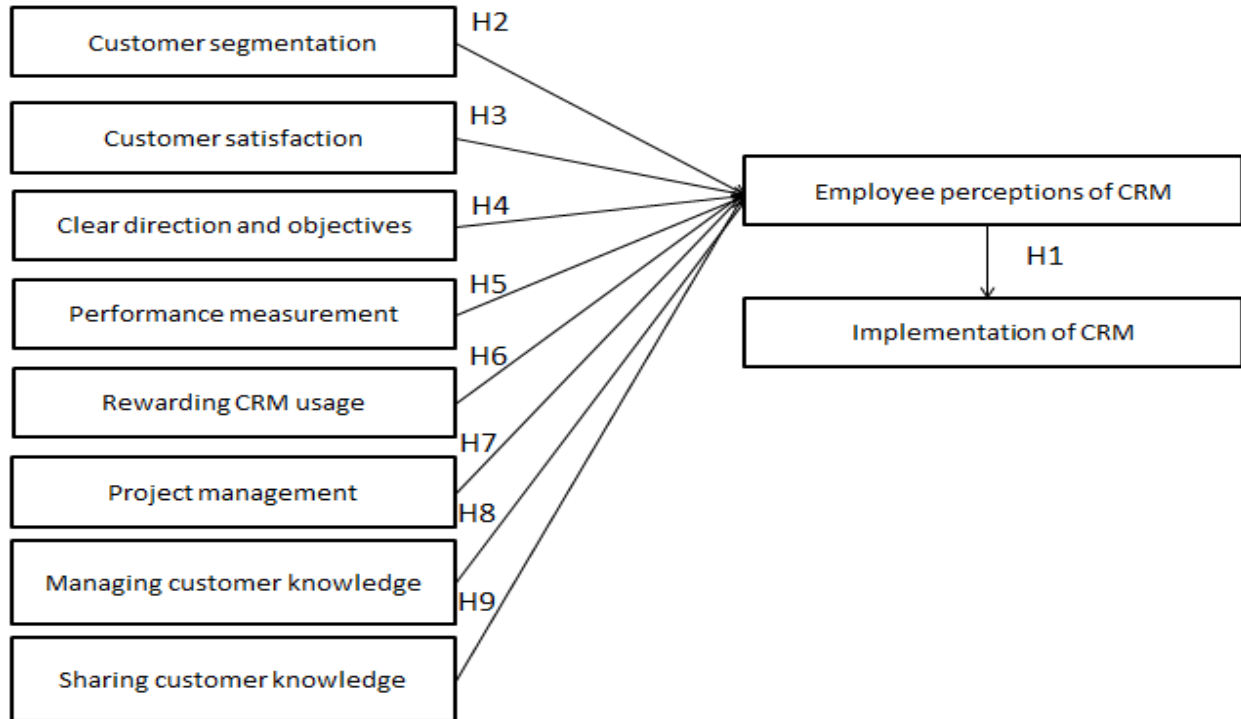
Customer segmentation
H2
Customer satisfaction
H3
Clear direction and objectives
H4
Performance measurement
H5
Rewarding CRM usage
H6
H7
Project management
H8
Managing customer knowledge
H9
Sharing customer knowledge

Employee perceptions of CRM
H1
Implementation of CRM